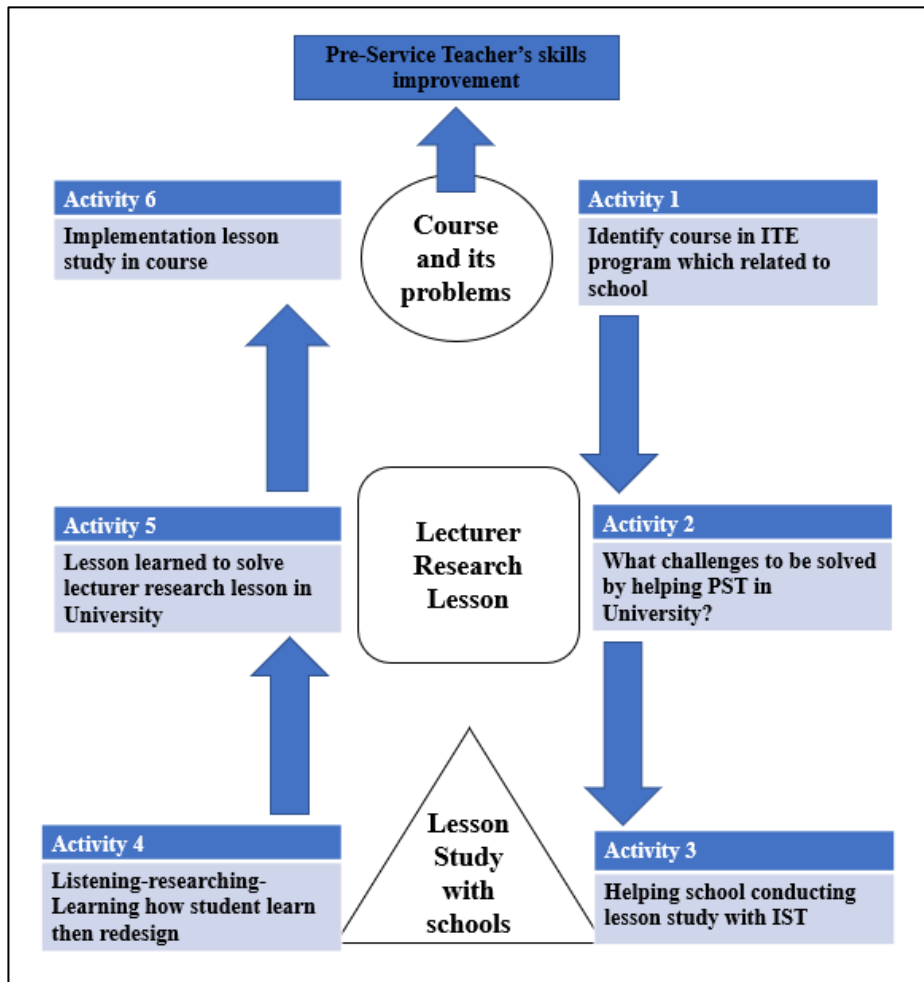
Pre-Service Teacher's skills improvement

Activity 6

Implementation lesson study in course

Course and its problems

Activity 1

Identify course in ITE program which related to school

Activity 5

Lesson learned to solve lecturer research lesson in University

Lecturer Research Lesson

Activity 2

What challenges to be solved by helping PST in University?

Activity 4

Listening-researching-Learning how student learn then redesign

Lesson Study with schools

Activity 3

Helping school conducting lesson study with IST